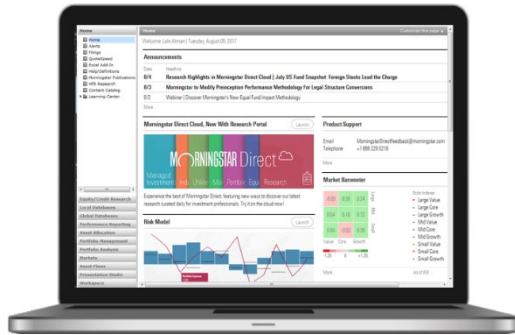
Home
Home
Alerts
Filings
QuoteSpeed
Excel Add-In
Help/Definitions
Morningstar Publications
HR Research
Content Catalog
Learning Center

Equity/Credit Research
Local Databases
Global Databases
Performance Reporting
Asset Allocation
Portfolio Management
Portfolio Analysis
Markets
Asset Flows
Presentation Studio
Workspace

Home
Customize this page
Welcome, Lale Aliman | Tuesday, August 08, 2017

Announcements
Date Headline
8/4 Research Highlights in Morningstar Direct Cloud | July US Fund Snapshot: Foreign Stocks Lead the Charge
8/3 Morningstar to Modify Preinception Performance Methodology For Legal Structure Conversions
8/3 Webinar | Discover Morningstar's New Equal Fund Impact Methodology
More

Morningstar Direct Cloud, Now With Research Portal
Launch
MORNINGSTAR Direct
Managed Investment Indi Unlis Mar Portfo Equi Research
Experience the best of Morningstar Direct, featuring new ways to discover our latest research curated daily for investment professionals. Try it on the cloud now!

Product Support
Email MorningstarDirectFeedback@morningstar.com
Telephone +1 888 229 0218
More

Market Barometer
Large
Mid
Small
Value Core Growth
-0.80 -0.34 -0.30
0.60 0.16 0.14
0.34 0.09 0.12
Style Indexes
Large Value
Large Core
Large Growth
Mid Value
Mid Core
Mid Growth
Small Value
Small Core
Small Growth
More

Risk Model
Launch